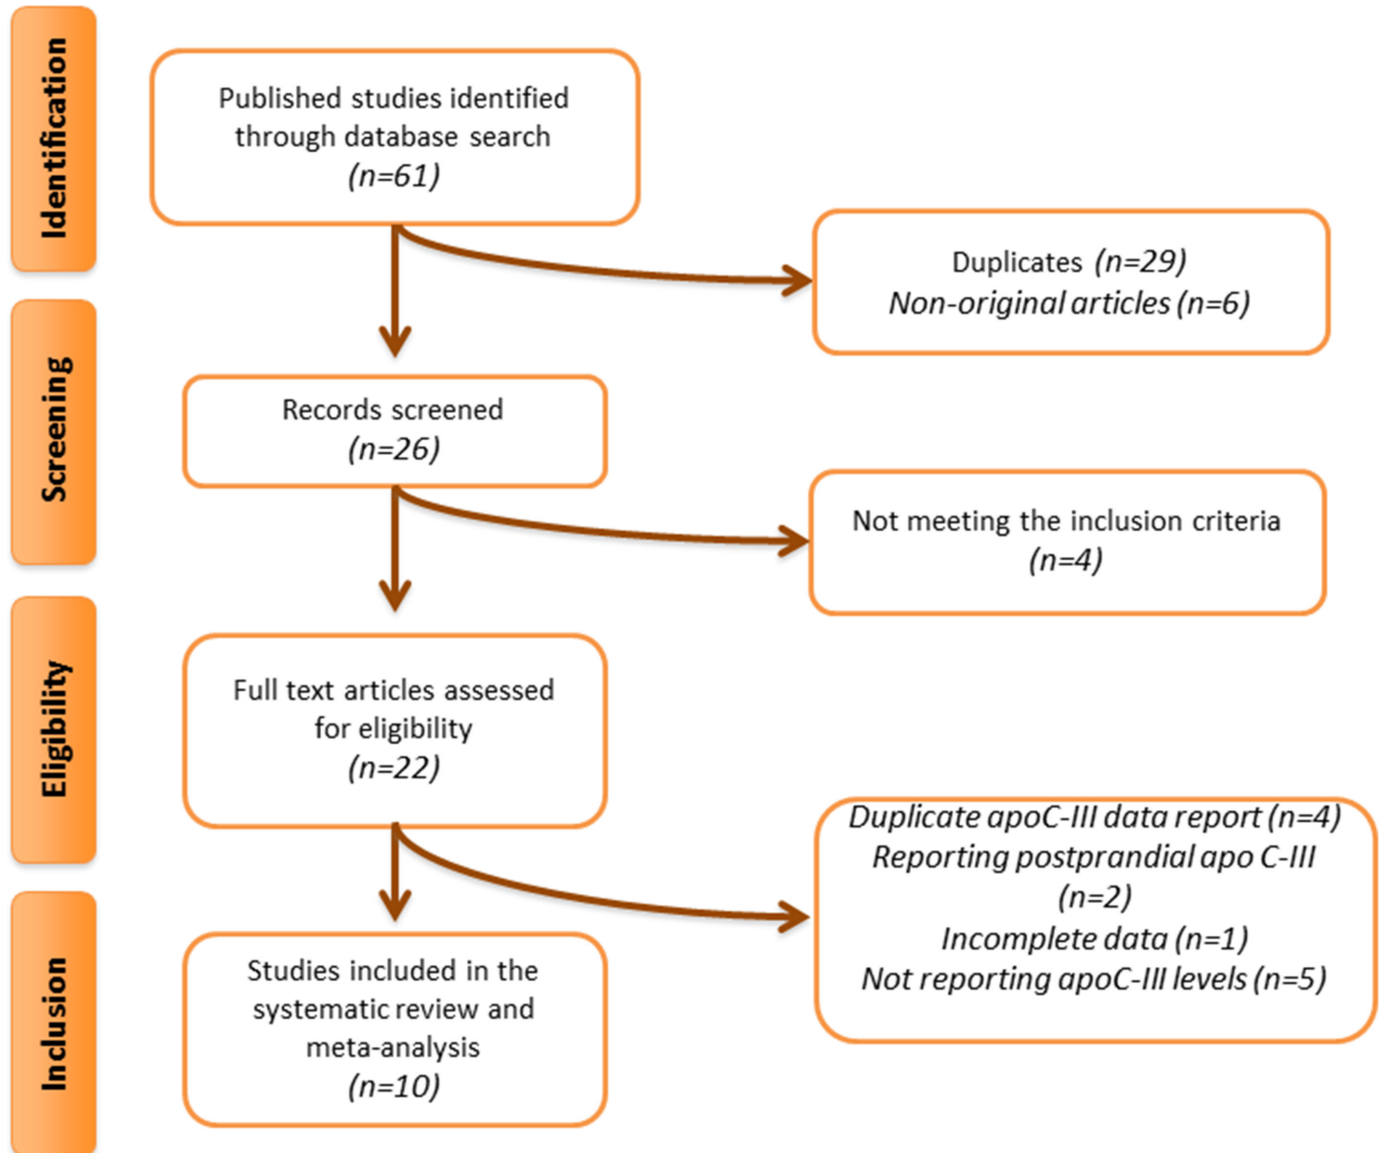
Identification

Published studies identified through database search
(n=61)

Duplicates (n=29)
Non-original articles (n=6)

Screening

Records screened
(n=26)

Not meeting the inclusion criteria
(n=4)

Eligibility

Full text articles assessed for eligibility
(n=22)

Duplicate apoC-III data report (n=4)
Reporting postprandial apo C-III (n=2)
Incomplete data (n=1)
Not reporting apoC-III levels (n=5)

Inclusion

Studies included in the systematic review and meta-analysis
(n=10)